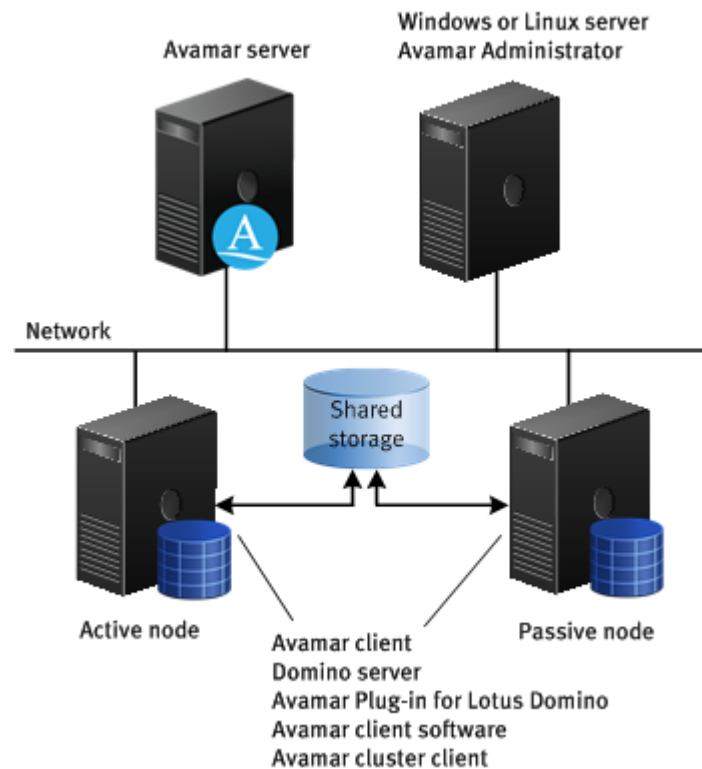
Windows or Linux server
Avamar Administrator

Avamar server

A

Network

Shared storage

Active node

Passive node

Avamar client
Domino server
Avamar Plug-in for Lotus Domino
Avamar client software
Avamar cluster client